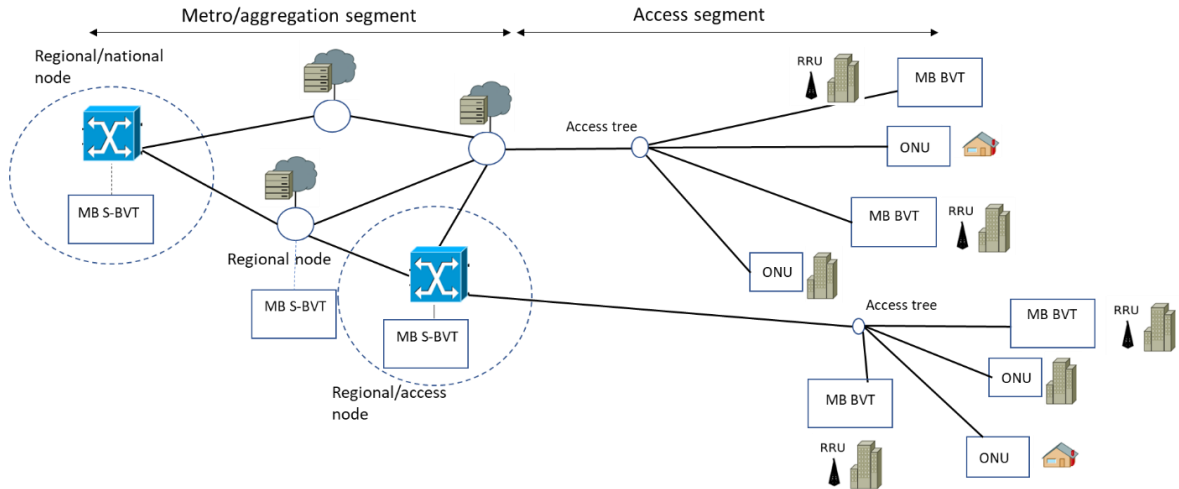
Metro/aggregation segment

Access segment

Regional/national node

MB S-BVT

Regional node

MB S-BVT

MB S-BVT

Regional/access node

Access tree

RRU

MB BVT

ONU

MB BVT

RRU

ONU

Access tree

MB BVT

RRU

ONU

MB BVT

RRU

ONU